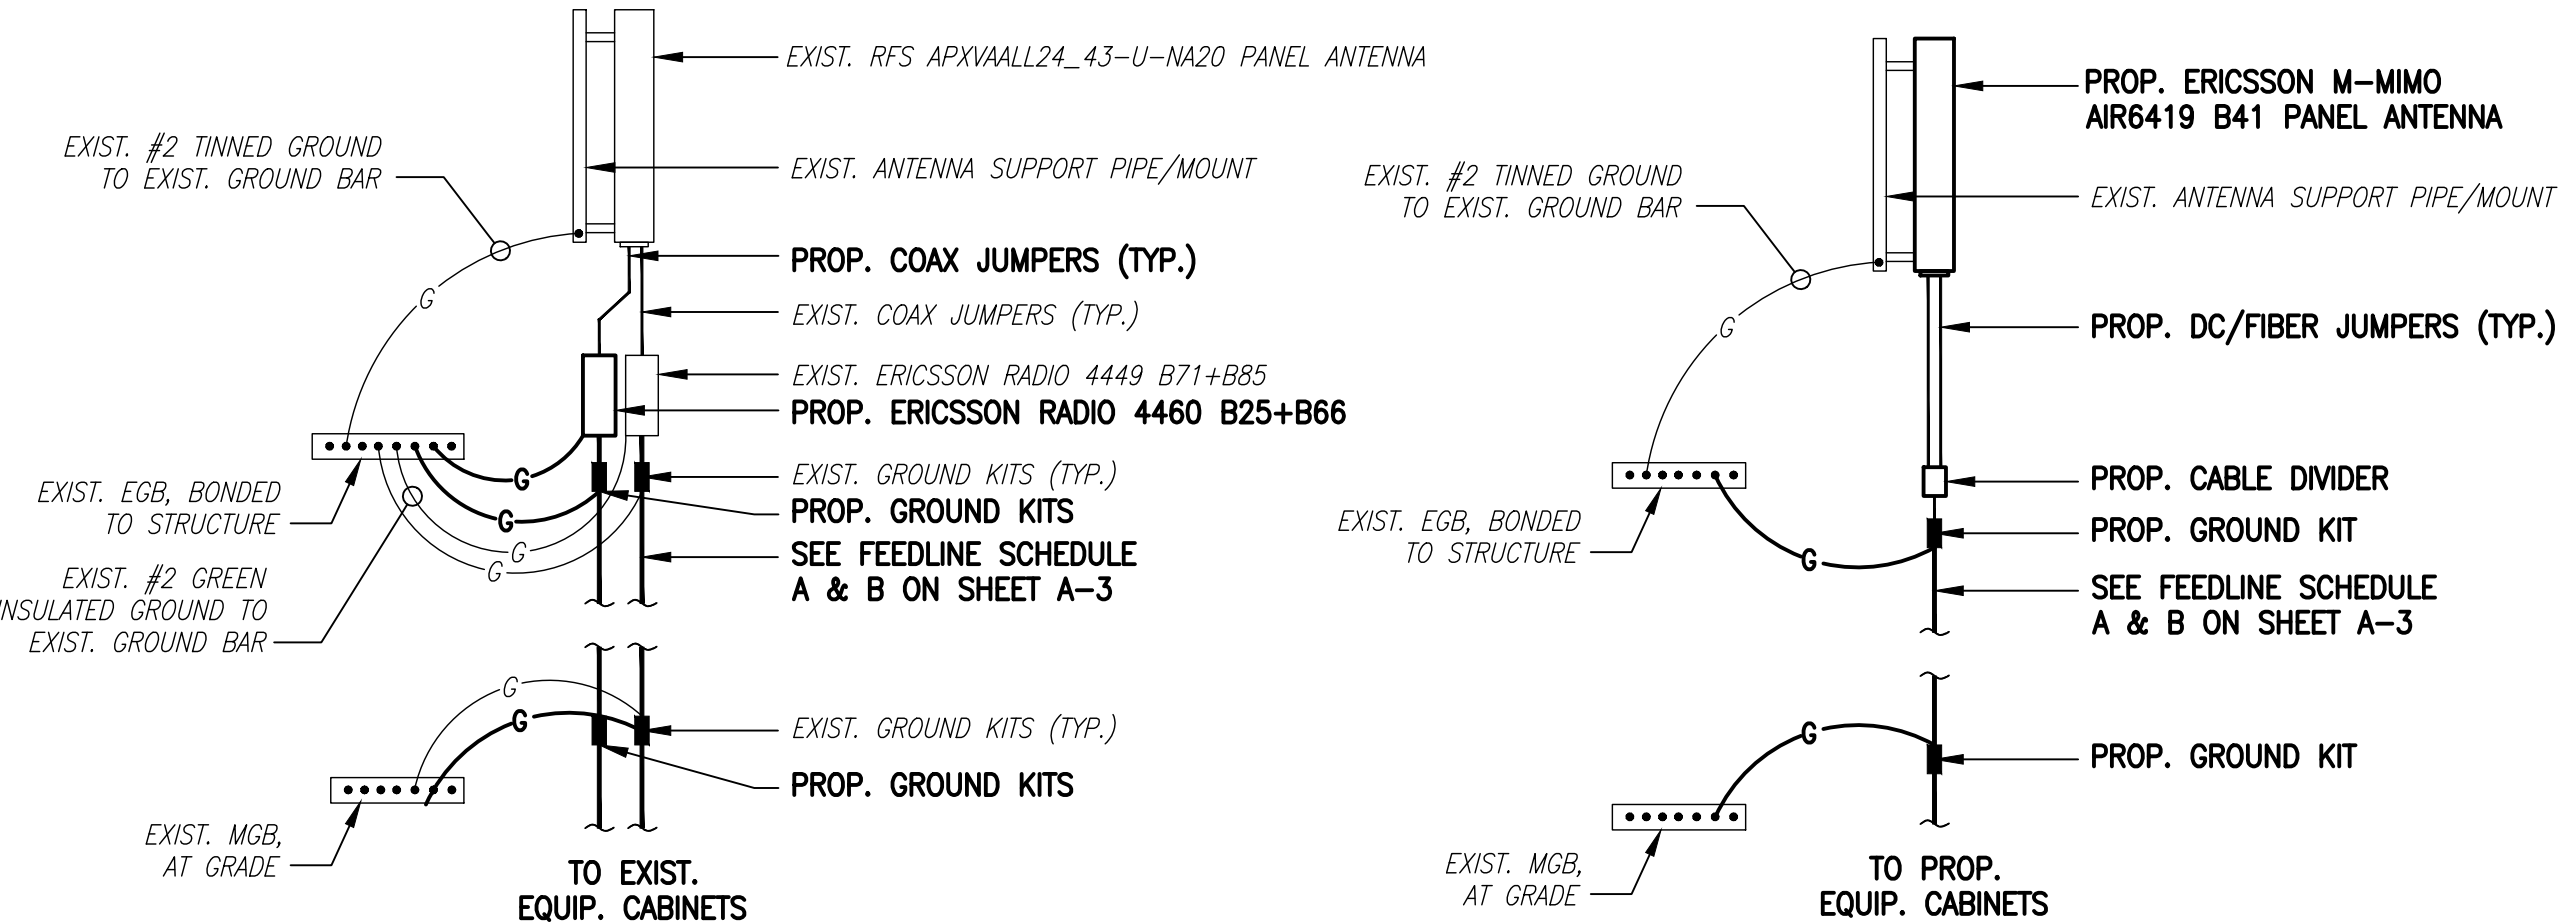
EXIST. RFS APXVAALL24_43-U-NA20 PANEL ANTENNA

EXIST. #2 TINNED GROUND TO EXIST. GROUND BAR

EXIST. ANTENNA SUPPORT PIPE/MOUNT

PROP. COAX JUMPERS (TYP.)

G

EXIST. COAX JUMPERS (TYP.)

EXIST. ERICSSON RADIO 4449 B71+B85

PROP. ERICSSON RADIO 4460 B25+B66

EXIST. GROUND KITS (TYP.)

G

EXIST. EGB, BONDED TO STRUCTURE

PROP. GROUND KITS

G

G

SEE FEEDLINE SCHEDULE A & B ON SHEET A-3

G

EXIST. #2 GREEN INSULATED GROUND TO EXIST. GROUND BAR

G

G

EXIST. GROUND KITS (TYP.)

PROP. GROUND KITS

EXIST. MGB, AT GRADE

TO EXIST. EQUIP. CABINETS

PROP. ERICSSON M-MIMO AIR6419 B41 PANEL ANTENNA

EXIST. #2 TINNED GROUND TO EXIST. GROUND BAR

EXIST. ANTENNA SUPPORT PIPE/MOUNT

G

PROP. DC/FIBER JUMPERS (TYP.)

PROP. CABLE DIVIDER

EXIST. EGB, BONDED TO STRUCTURE

PROP. GROUND KIT

G

SEE FEEDLINE SCHEDULE A & B ON SHEET A-3

G

PROP. GROUND KIT

EXIST. MGB, AT GRADE

TO PROP. EQUIP. CABINETS